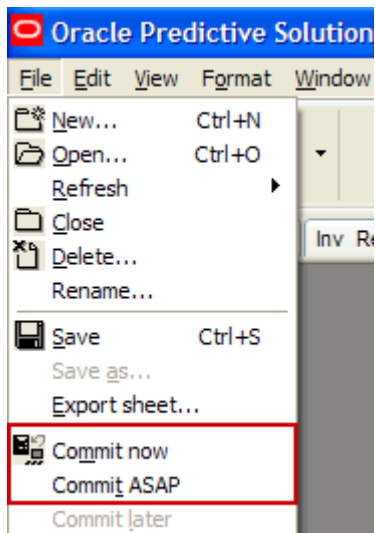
Oracle Predictive Solution

File Edit View Format Window

New... Ctrl+N
Open... Ctrl+O
Refresh
Close
Delete...
Rename...
Save Ctrl+S
Save as...
Export sheet...
Commit now
Commit ASAP
Commit later

Inv Re